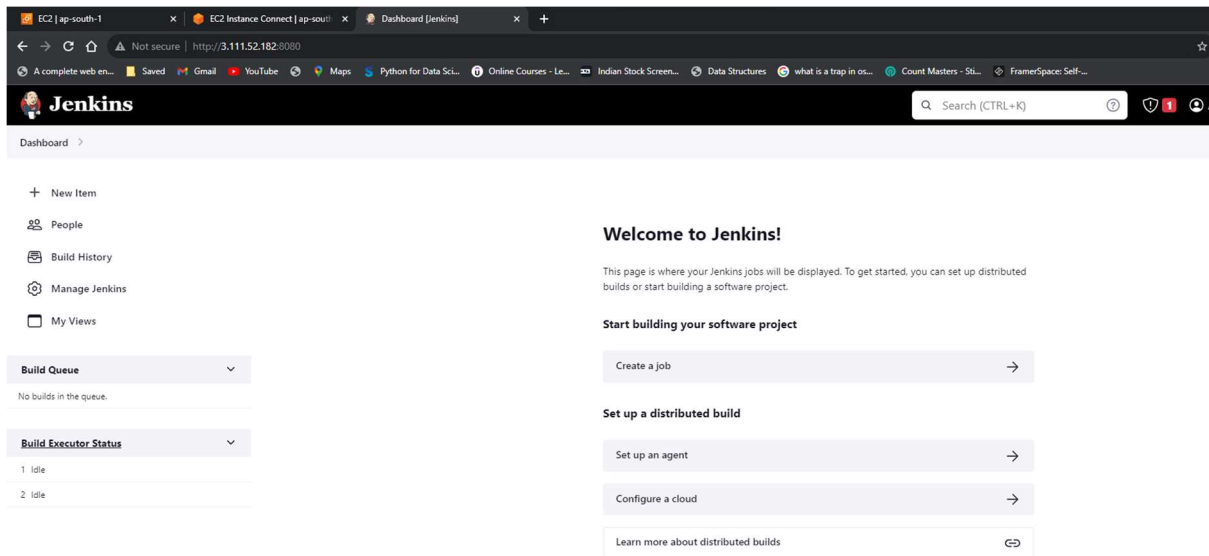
EC2 | ap-south-1 ×
EC2 Instance Connect | ap-south ×
Dashboard [Jenkins] ×
+

Not secure | http://3.111.52.182:8080

A complete web en... Saved Gmail YouTube Maps Python for Data Sci... Online Courses - Le... Indian Stock Screen... Data Structures what is a trap in os... Count Masters - Sti... FramerSpace: Self-...

Jenkins

Search (CTRL+K)

1

Dashboard >

+ New Item

People

Build History

Manage Jenkins

My Views

Build Queue

No builds in the queue.

Build Executor Status

1 Idle

2 Idle

Welcome to Jenkins!

This page is where your Jenkins jobs will be displayed. To get started, you can set up distributed builds or start building a software project.

Start building your software project

Create a job →

Set up a distributed build

Set up an agent →

Configure a cloud →

Learn more about distributed builds